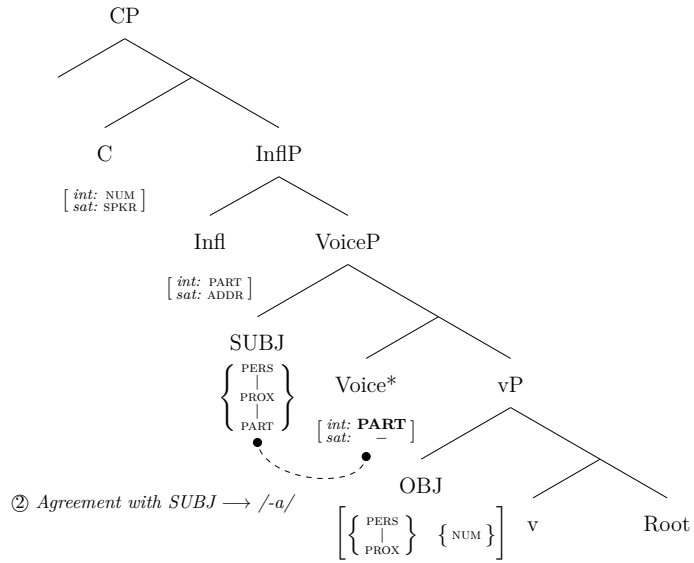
CP

C

$\left[\begin{smallmatrix} int\!: \text{NUM} \\ sat\!: \text{SPKR} \end{smallmatrix}\right]$

InflP

Infl

$\left[\begin{smallmatrix} int\!: \text{PART} \\ sat\!: \text{ADDR} \end{smallmatrix}\right]$

VoiceP

SUBJ

$\left\{\begin{smallmatrix} \text{PERS} \\ | \\ \text{PROX} \\ | \\ \text{PART} \end{smallmatrix}\right\}$

Voice*

$\left[\begin{smallmatrix} int\!: \textbf{PART} \\ sat\!: - \end{smallmatrix}\right]$

vP

② Agreement with SUBJ $\longrightarrow$ /-a/

OBJ

$\left[\left\{\begin{smallmatrix} \text{PERS} \\ | \\ \text{PROX} \end{smallmatrix}\right\} \ \left\{\text{NUM}\right\}\right]$

v

Root